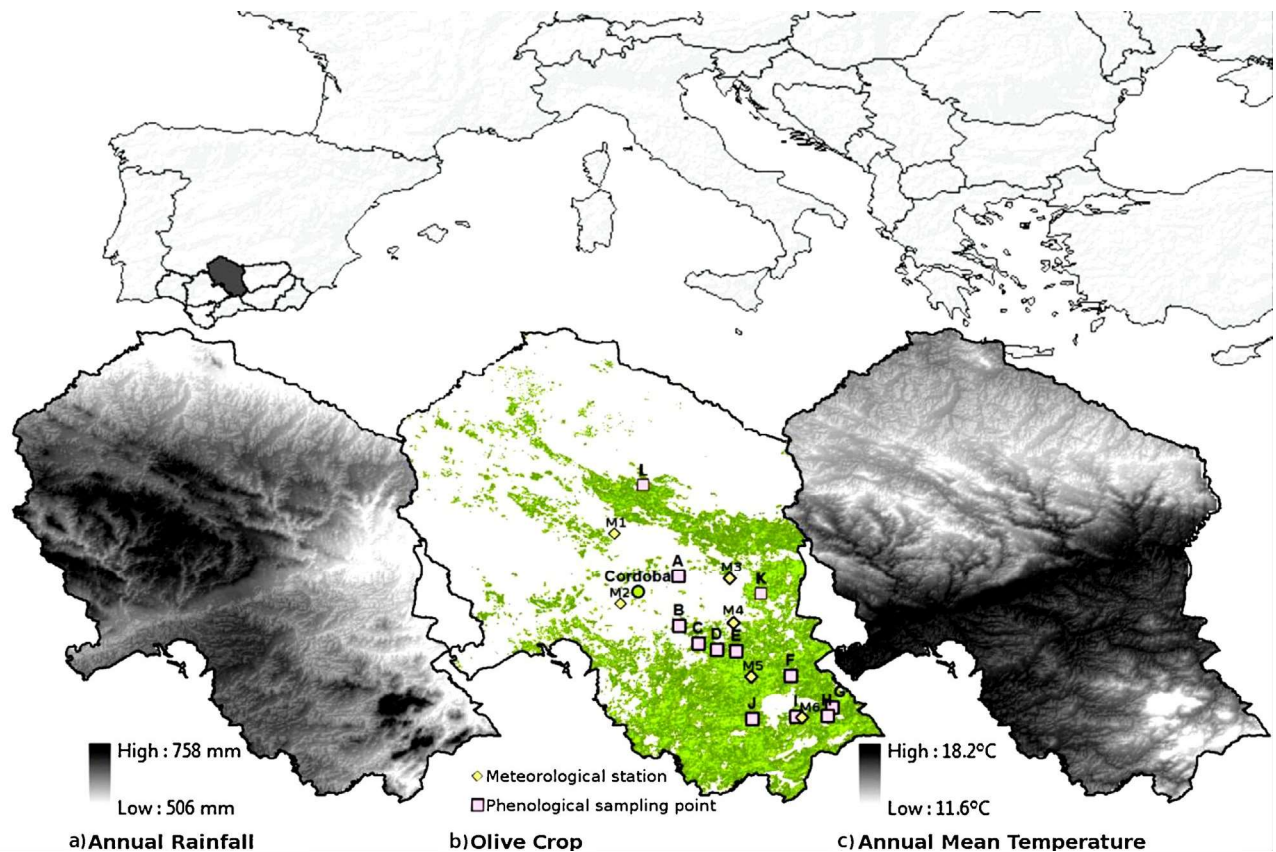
L
M1
A
M3
Cordoba
K
M2
B
M4
C
D
E
M5
F
J
I
M6
H
G

High : 758 mm
Low : 506 mm

Meteorological station
Phenological sampling point

High : 18.2°C
Low : 11.6°C

a) Annual Rainfall
b) Olive Crop
c) Annual Mean Temperature